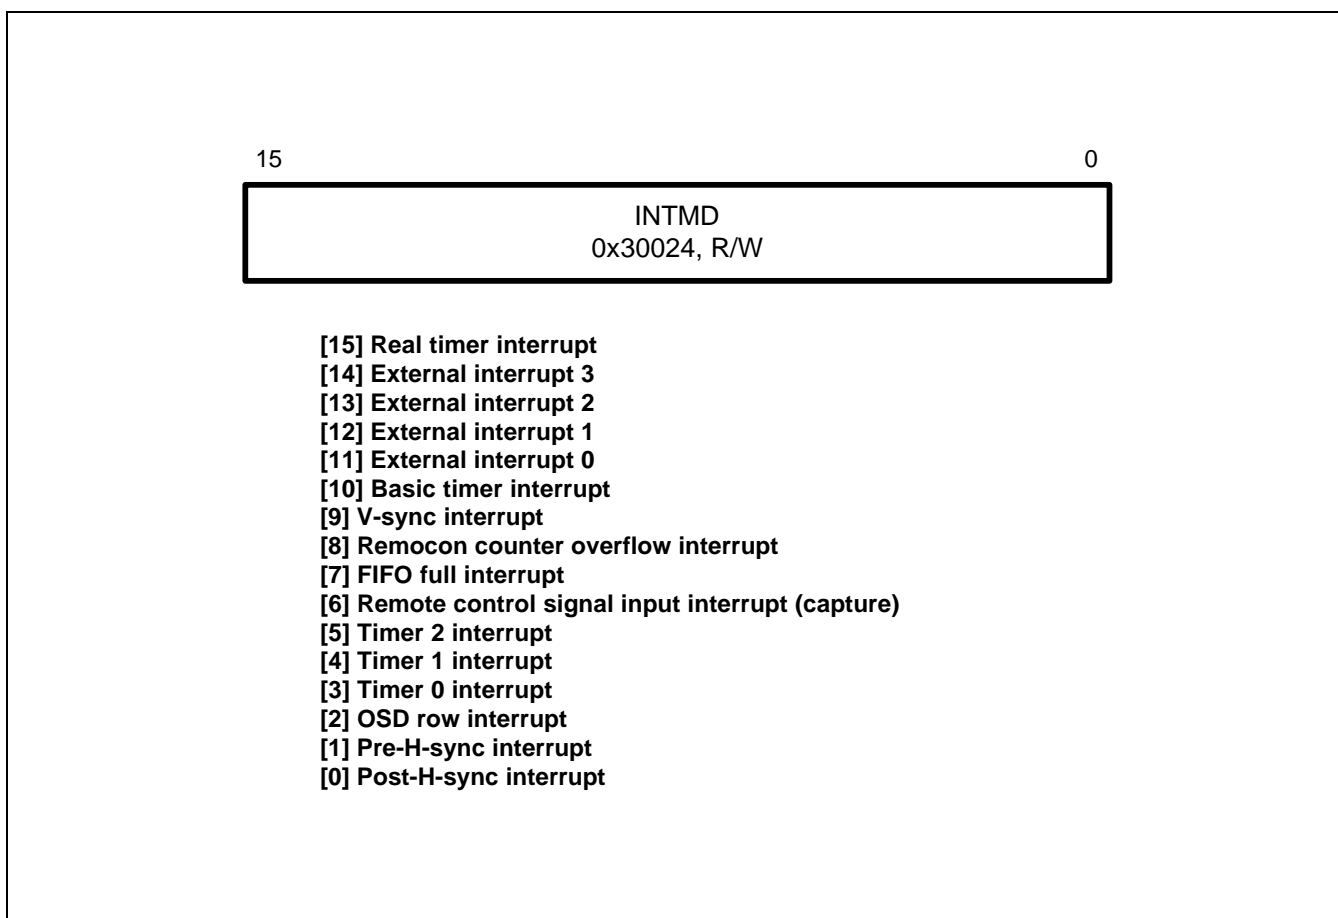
15

0

INTMD
0x30024, R/W

[15] Real timer interrupt
[14] External interrupt 3
[13] External interrupt 2
[12] External interrupt 1
[11] External interrupt 0
[10] Basic timer interrupt
[9] V-sync interrupt
[8] Remocon counter overflow interrupt
[7] FIFO full interrupt
[6] Remote control signal input interrupt (capture)
[5] Timer 2 interrupt
[4] Timer 1 interrupt
[3] Timer 0 interrupt
[2] OSD row interrupt
[1] Pre-H-sync interrupt
[0] Post-H-sync interrupt